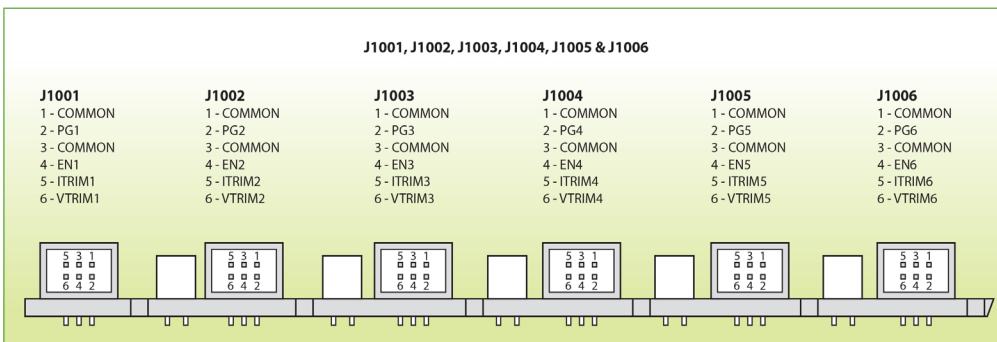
J1001, J1002, J1003, J1004, J1005 & J1006

J1001
1 - COMMON
2 - PG1
3 - COMMON
4 - EN1
5 - ITRIM1
6 - VTRIM1

J1002
1 - COMMON
2 - PG2
3 - COMMON
4 - EN2
5 - ITRIM2
6 - VTRIM2

J1003
1 - COMMON
2 - PG3
3 - COMMON
4 - EN3
5 - ITRIM3
6 - VTRIM3

J1004
1 - COMMON
2 - PG4
3 - COMMON
4 - EN4
5 - ITRIM4
6 - VTRIM4

J1005
1 - COMMON
2 - PG5
3 - COMMON
4 - EN5
5 - ITRIM5
6 - VTRIM5

J1006
1 - COMMON
2 - PG6
3 - COMMON
4 - EN6
5 - ITRIM6
6 - VTRIM6

5 3 1
6 4 2

5 3 1
6 4 2

5 3 1
6 4 2

5 3 1
6 4 2

5 3 1
6 4 2

5 3 1
6 4 2